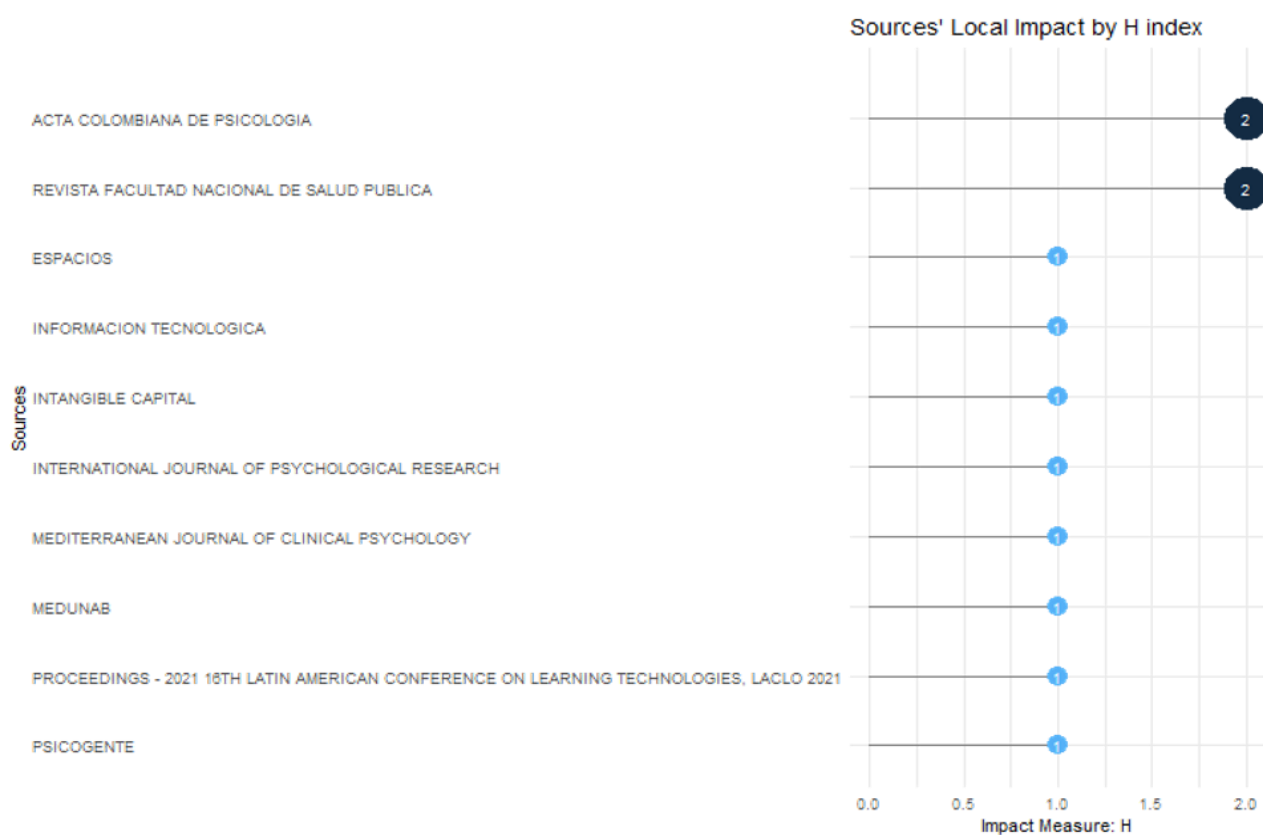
Sources' Local Impact by H index

Sources

ACTA COLOMBIANA DE PSICOLOGIA 2
REVISTA FACULTAD NACIONAL DE SALUD PUBLICA 2
ESPACIOS 1
INFORMACION TECNOLOGICA 1
INTANGIBLE CAPITAL 1
INTERNATIONAL JOURNAL OF PSYCHOLOGICAL RESEARCH 1
MEDITERRANEAN JOURNAL OF CLINICAL PSYCHOLOGY 1
MEDUNAB 1
PROCEEDINGS - 2021 16TH LATIN AMERICAN CONFERENCE ON LEARNING TECHNOLOGIES, LACLO 2021 1
PSICOGENTE 1

0.0 0.5 1.0 1.5 2.0
Impact Measure: H